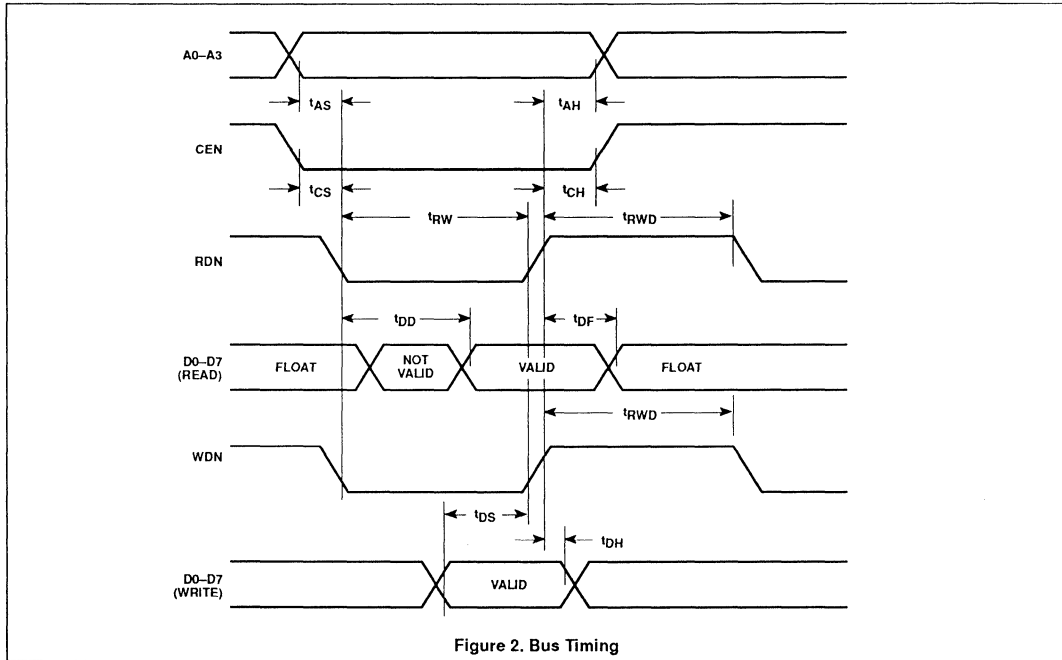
A0–A3

$t_{AS}$

$t_{AH}$

CEN

$t_{CS}$

$t_{CH}$

$t_{RW}$

$t_{RWD}$

RDN

$t_{DD}$

$t_{DF}$

D0–D7 (READ)

FLOAT

NOT VALID

VALID

FLOAT

$t_{RWD}$

WDN

$t_{DS}$

$t_{DH}$

D0–D7 (WRITE)

VALID

Figure 2. Bus Timing